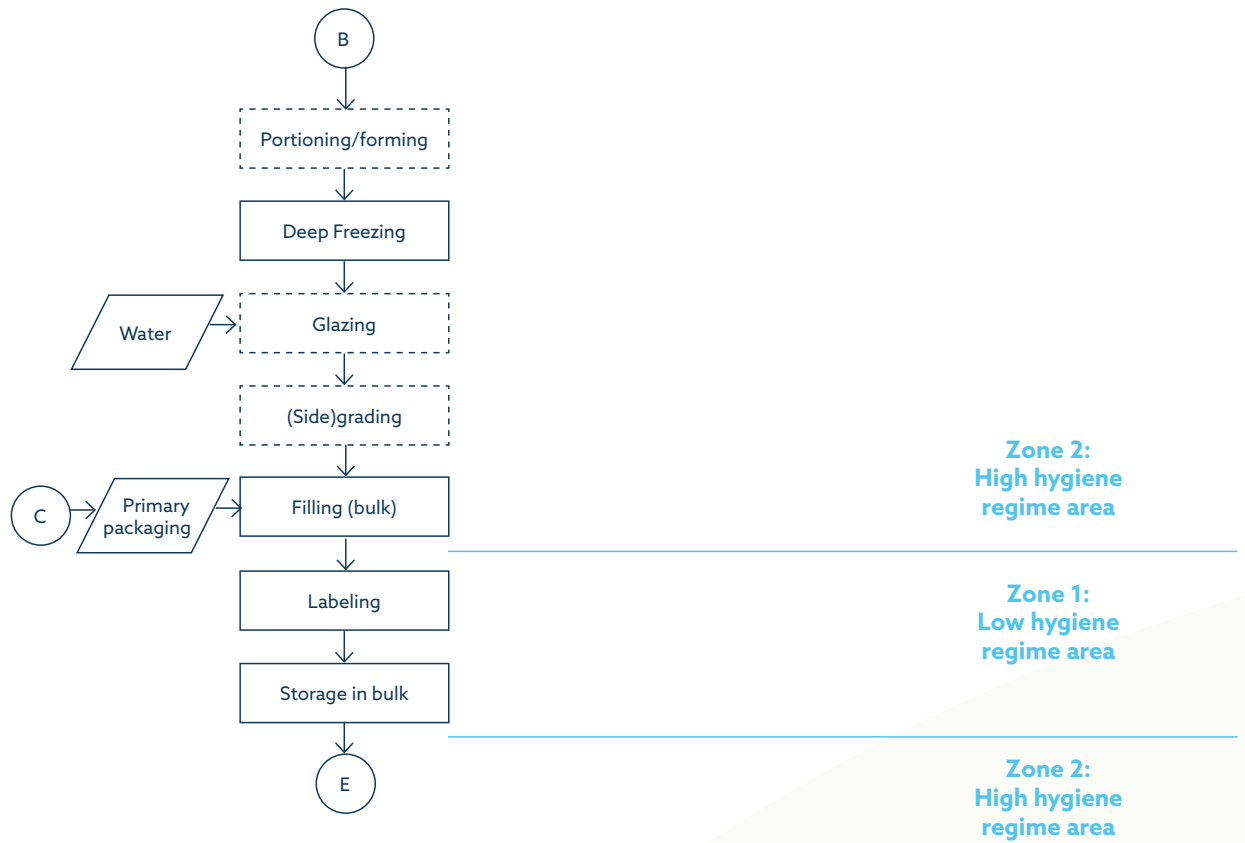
B

Portioning/forming

Deep Freezing

Water

Glazing

(Side)grading

C

Primary packaging

Filling (bulk)

Zone 2:
High hygiene regime area

Labeling

Zone 1:
Low hygiene regime area

Storage in bulk

E

Zone 2:
High hygiene regime area